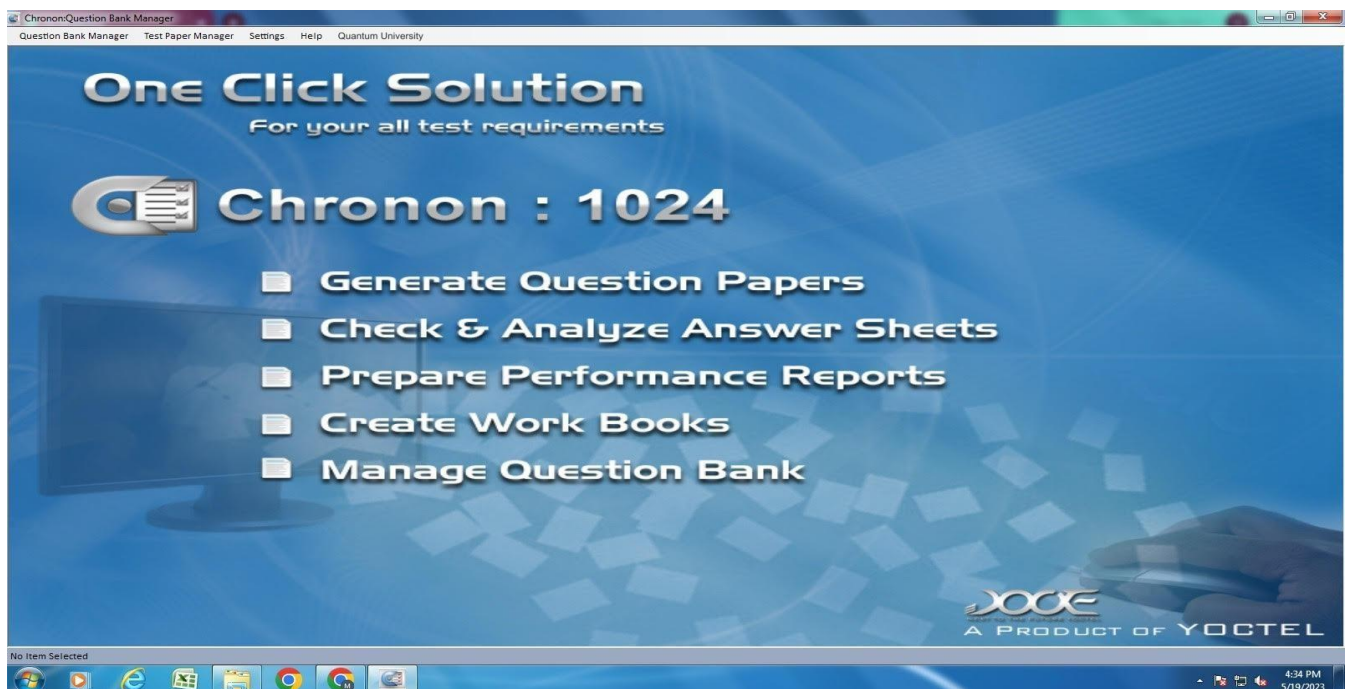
Chronon:Question Bank Manager

Question Bank Manager Test Paper Manager Settings Help Quantum University

One Click Solution
For your all test requirements

Chronon : 1024

Generate Question Papers
Check & Analyze Answer Sheets
Prepare Performance Reports
Create Work Books
Manage Question Bank

A Product of YOCTEL

No Item Selected

4:34 PM
5/19/2023